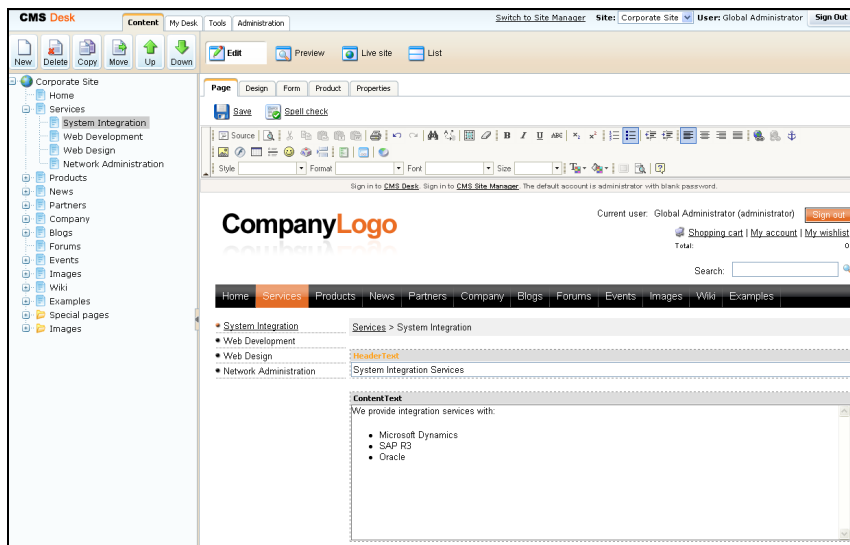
CMS Desk
Content | My Desk | Tools | Administration
Switch to Site Manager Site: Corporate Site User: Global Administrator Sign Out

New Delete Copy Move Up Down

Corporate Site
Home
Services
System Integration
Web Development
Web Design
Network Administration
Products
News
Partners
Company
Blogs
Forums
Events
Images
Wiki
Examples
Special pages
Images

Edit | Preview | Live site | List

Page | Design | Form | Product | Properties

Save | Spell check

Source
Style | Format | Font | Size

Sign in to CMS Desk. Sign in to CMS Site Manager. The default account is administrator with blank password.

CompanyLogo

Current user: Global Administrator (administrator) Sign out
Shopping cart | My account | My wishlist
Total: 0

Search:

Home | Services | Products | News | Partners | Company | Blogs | Forums | Events | Images | Wiki | Examples

System Integration
Web Development
Web Design
Network Administration

Services > System Integration

HeaderText
System Integration Services

ContentText
We provide integration services with:

- Microsoft Dynamics
- SAP R3
- Oracle